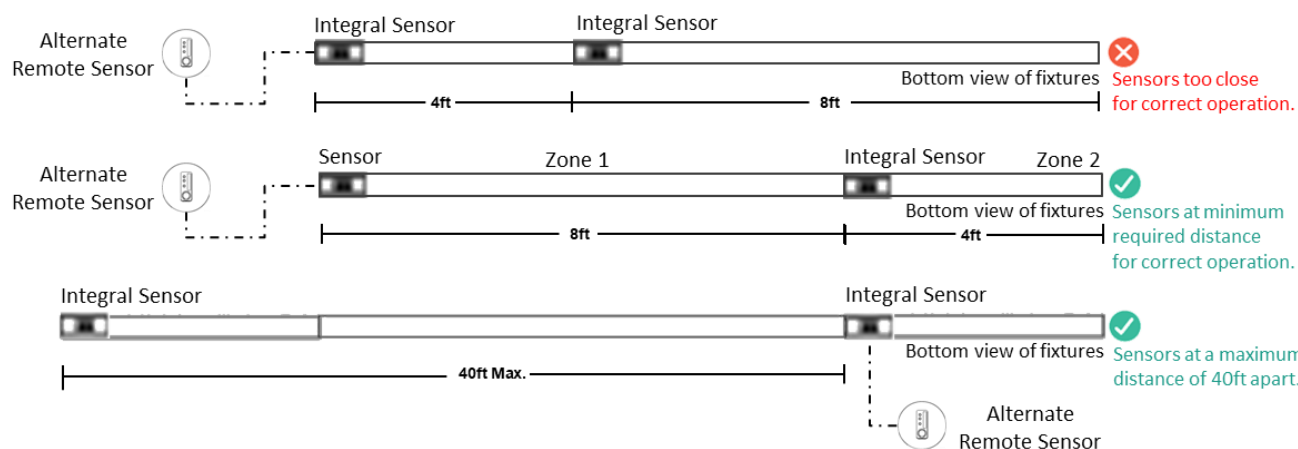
Alternate Remote Sensor

Integral Sensor

Integral Sensor

Bottom view of fixtures

Sensors too close for correct operation.

4ft

8ft

Alternate Remote Sensor

Sensor

Zone 1

Integral Sensor

Zone 2

Bottom view of fixtures

Sensors at minimum required distance for correct operation.

8ft

4ft

Integral Sensor

Integral Sensor

Bottom view of fixtures

Sensors at a maximum distance of 40ft apart.

40ft Max.

Alternate Remote Sensor